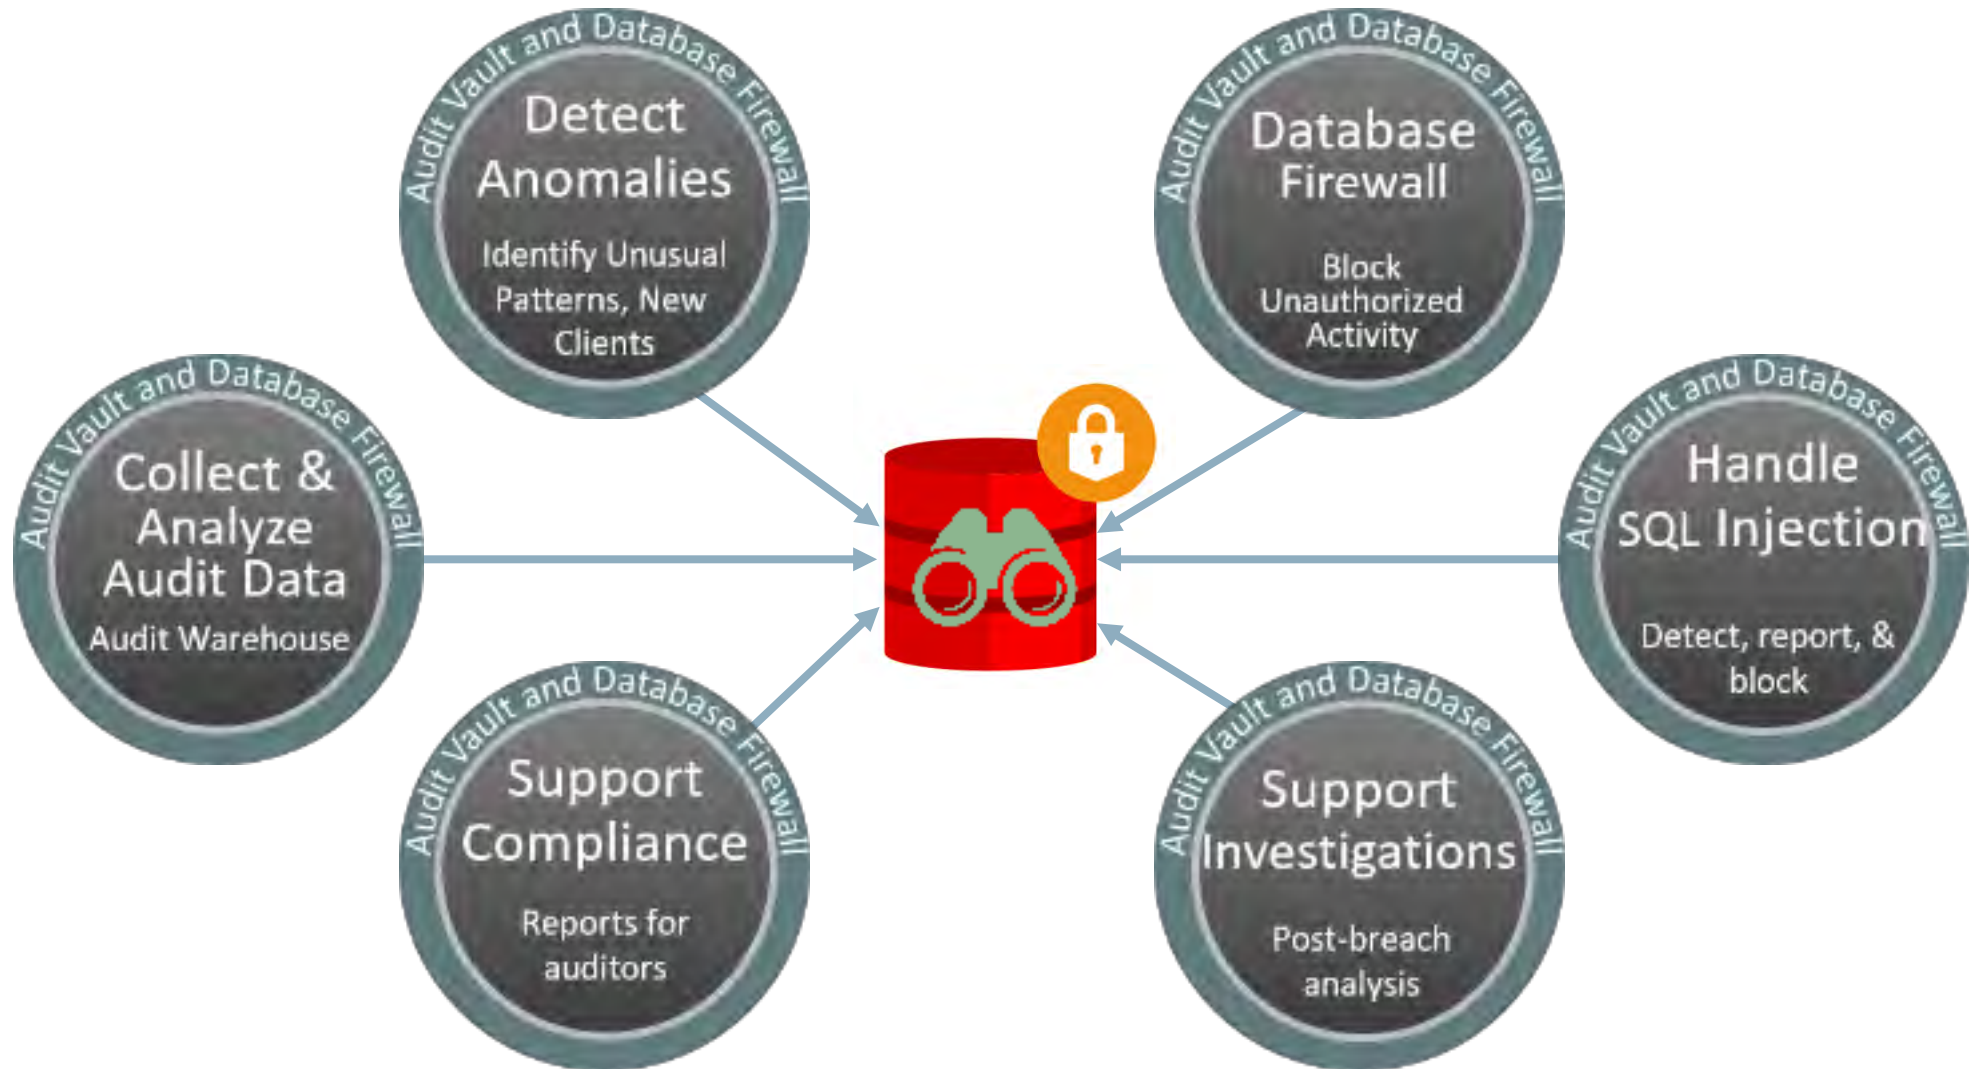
Audit Vault and Database Firewall
Detect Anomalies
Identify Unusual Patterns, New Clients

Audit Vault and Database Firewall
Database Firewall
Block Unauthorized Activity

Audit Vault and Database Firewall
Collect & Analyze Audit Data
Audit Warehouse

Audit Vault and Database Firewall
Handle SQL Injection
Detect, report, & block

Audit Vault and Database Firewall
Support Compliance
Reports for auditors

Audit Vault and Database Firewall
Support Investigations
Post-breach analysis